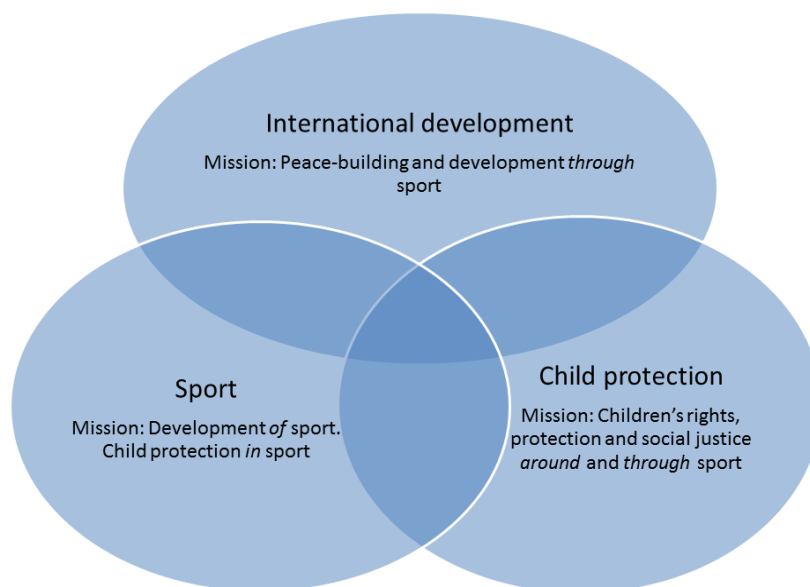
International development

Mission: Peace-building and development through sport

Sport

Mission: Development of sport. Child protection in sport

Child protection

Mission: Children's rights, protection and social justice around and through sport